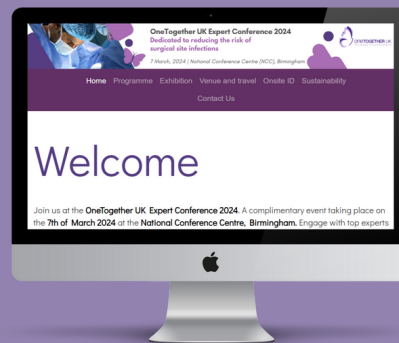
OneTogether UK Expert Conference 2024
Dedicated to reducing the risk of surgical site infections

7 March, 2024 | National Conference Centre (NCC), Birmingham

ONETOGETHER

Home Programme Exhibition Venue and travel Onsite ID Sustainability Contact Us

Welcome

Join us at the OneTogether UK Expert Conference 2024. A complimentary event taking place on the 7th of March 2024 at the National Conference Centre, Birmingham. Engage with top experts